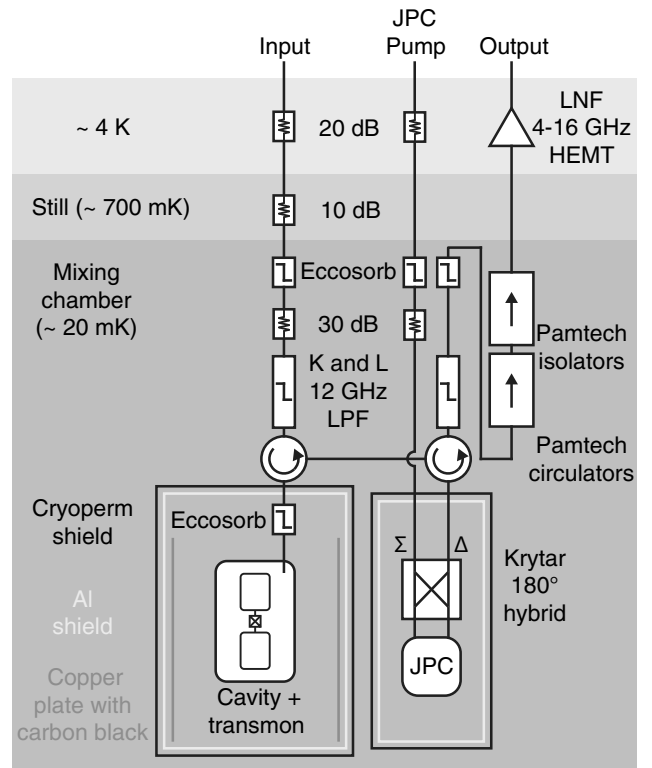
Input

JPC Pump

Output

~ 4 K

20 dB

LNF 4-16 GHz HEMT

Still (~ 700 mK)

10 dB

Mixing chamber (~ 20 mK)

Eccosorb

30 dB

K and L 12 GHz LPF

Pamtech isolators

Pamtech circulators

Cryoperm shield

Eccosorb

Al shield

Copper plate with carbon black

Cavity + transmon

Σ

Δ

Krytar 180° hybrid

JPC